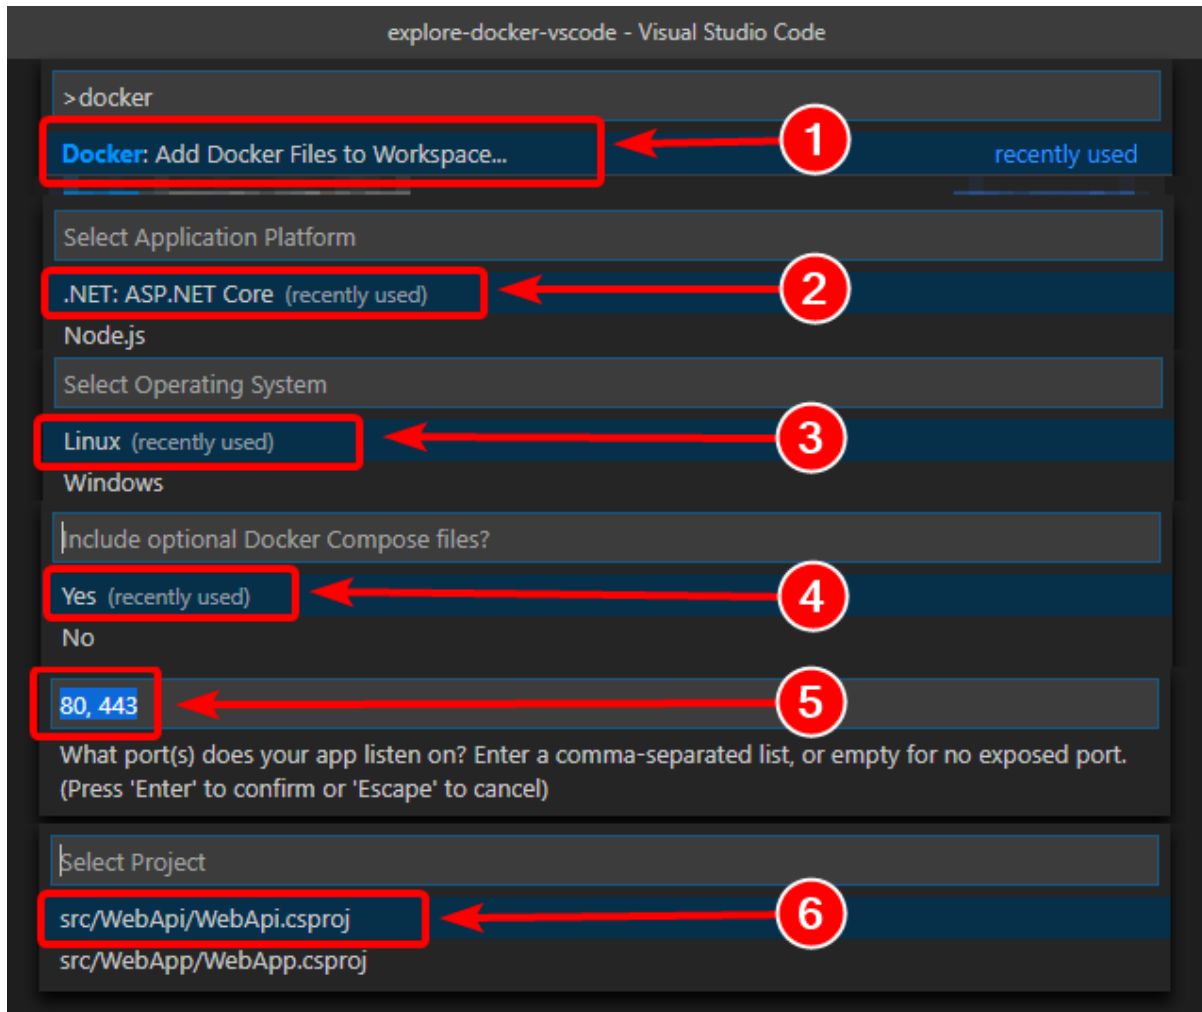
explore-docker-vscode - Visual Studio Code

>docker

Docker: Add Docker Files to Workspace... 1 recently used

Select Application Platform

.NET: ASP.NET Core (recently used) 2

Node.js

Select Operating System

Linux (recently used) 3

Windows

Include optional Docker Compose files?

Yes (recently used) 4

No

80, 443 5

What port(s) does your app listen on? Enter a comma-separated list, or empty for no exposed port. (Press 'Enter' to confirm or 'Escape' to cancel)

Select Project

src/WebApi/WebApi.csproj 6

src/WebApp/WebApp.csproj